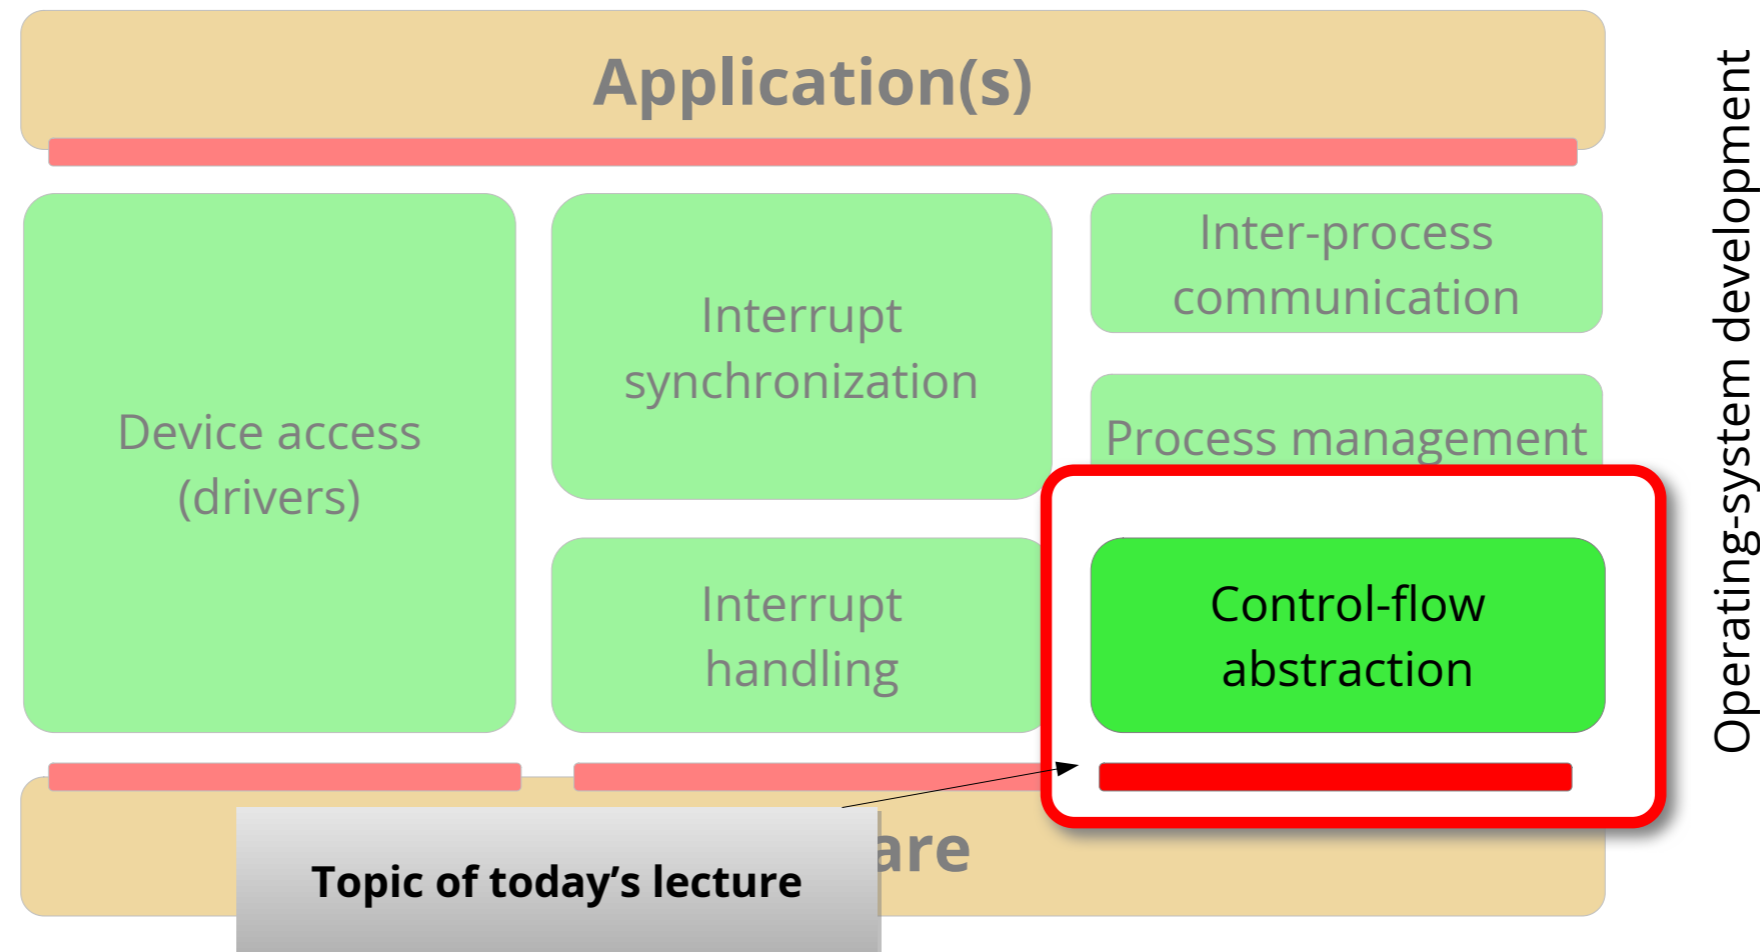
Application(s)

Device access (drivers)

Interrupt synchronization

Inter-process communication

Process management

Interrupt handling

Control-flow abstraction

are

Topic of today's lecture

Operating-system development